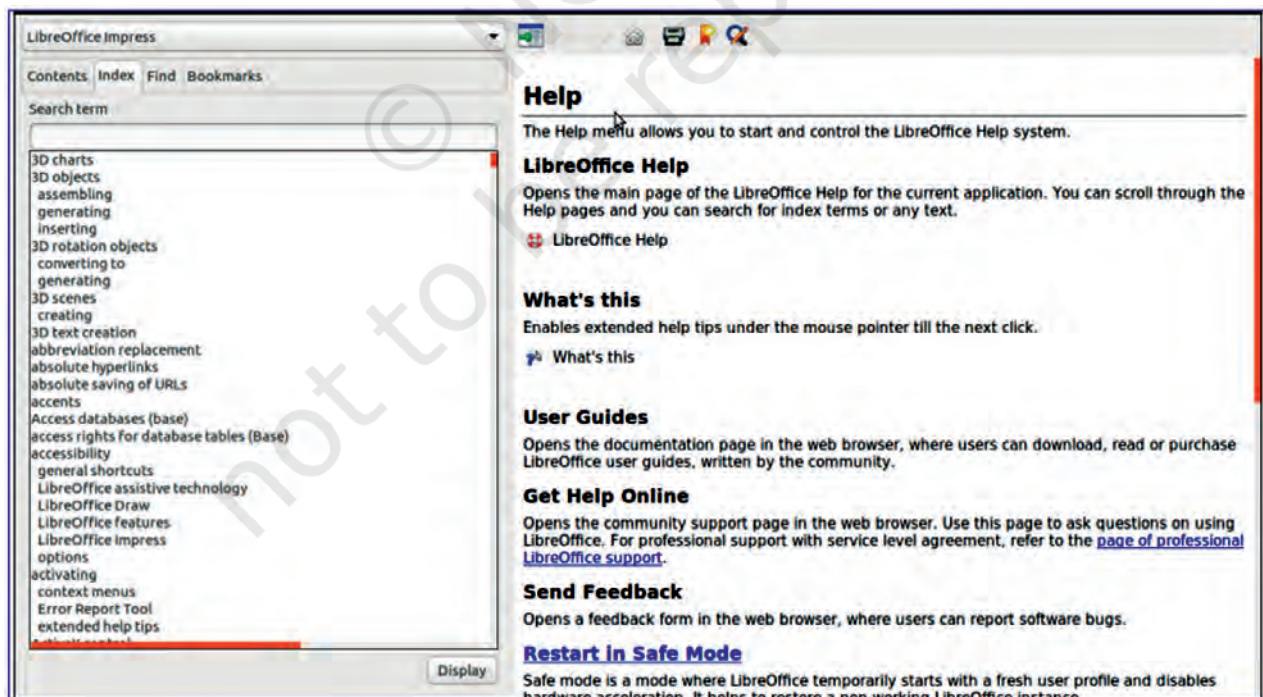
LibreOffice Impress

Contents Index Find Bookmarks

Search term

3D charts
3D objects
assembling
generating
inserting
3D rotation objects
converting to
generating
3D scenes
creating
3D text creation
abbreviation replacement
absolute hyperlinks
absolute saving of URLs
accents
Access databases (base)
access rights for database tables (Base)
accessibility
general shortcuts
LibreOffice assistive technology
LibreOffice Draw
LibreOffice features
LibreOffice Impress
options
activating
context menus
Error Report Tool
extended help tips
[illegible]

Display

Help

The Help menu allows you to start and control the LibreOffice Help system.

LibreOffice Help

Opens the main page of the LibreOffice Help for the current application. You can scroll through the Help pages and you can search for index terms or any text.

LibreOffice Help

What's this

Enables extended help tips under the mouse pointer till the next click.

What's this

User Guides

Opens the documentation page in the web browser, where users can download, read or purchase LibreOffice user guides, written by the community.

Get Help Online

Opens the community support page in the web browser. Use this page to ask questions on using LibreOffice. For professional support with service level agreement, refer to the page of professional LibreOffice support.

Send Feedback

Opens a feedback form in the web browser, where users can report software bugs.

Restart in Safe Mode

Safe mode is a mode where LibreOffice temporarily starts with a fresh user profile and disables hardware acceleration. It helps to restore a non-working LibreOffice instance.

© not to be republished